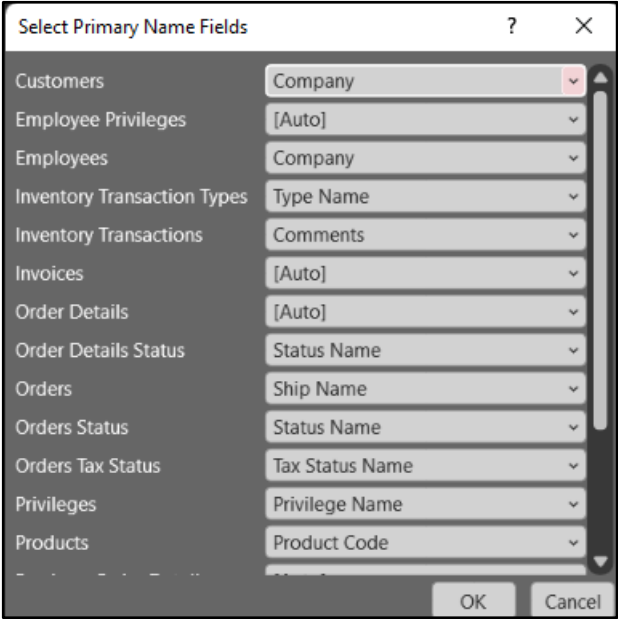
Select Primary Name Fields ? ×

| | |
|---|---|
| Customers | Company |
| Employee Privileges | [Auto] |
| Employees | Company |
| Inventory Transaction Types | Type Name |
| Inventory Transactions | Comments |
| Invoices | [Auto] |
| Order Details | [Auto] |
| Order Details Status | Status Name |
| Orders | Ship Name |
| Orders Status | Status Name |
| Orders Tax Status | Tax Status Name |
| Privileges | Privilege Name |
| Products | Product Code |
| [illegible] | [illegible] |

OK Cancel